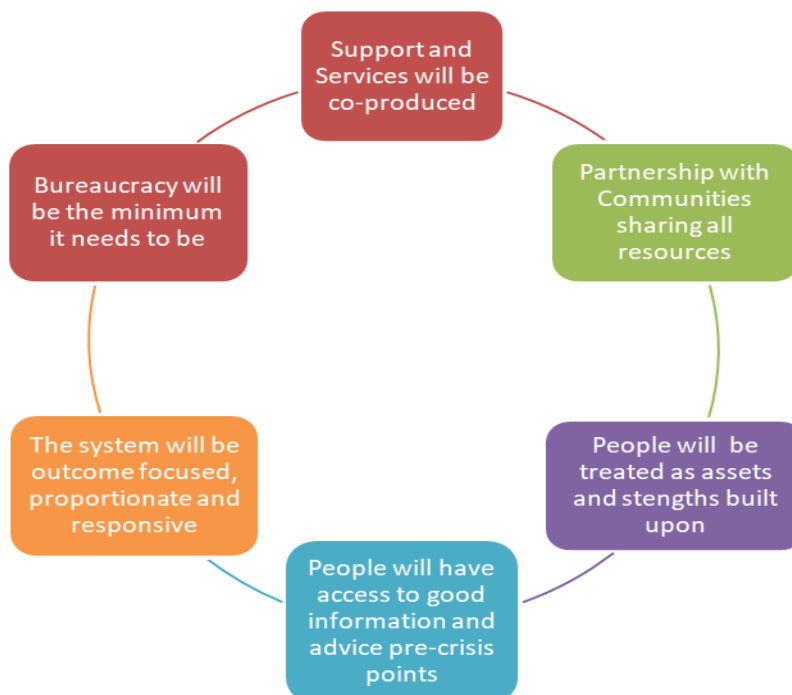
Support and Services will be co-produced

Partnership with Communities sharing all resources

People will be treated as assets and stengths built upon

People will have access to good information and advice pre-crisis points

The system will be outcome focused, proportionate and responsive

Bureaucracy will be the minimum it needs to be